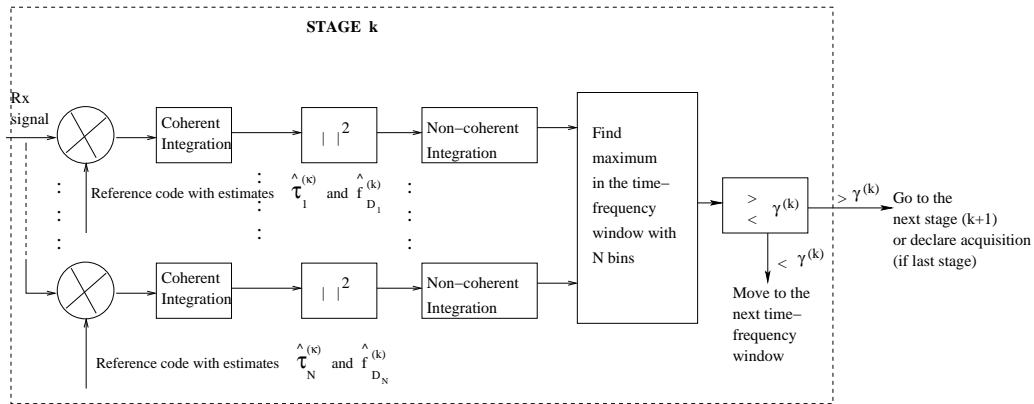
STAGE k

Rx signal

Coherent Integration

$| \ |^2$

Non-coherent Integration

Reference code with estimates $\hat{\tau}_1^{(\kappa)}$ and $\hat{f}_{D_1}^{(k)}$

Coherent Integration

$| \ |^2$

Non-coherent Integration

Reference code with estimates $\hat{\tau}_N^{(\kappa)}$ and $\hat{f}_{D_N}^{(k)}$

Find maximum in the time-frequency window with N bins

$>$ $<$ $\gamma^{(k)}$

$> \gamma^{(k)}$

Go to the next stage (k+1) or declare acquisition (if last stage)

$< \gamma^{(k)}$

Move to the next time-frequency window